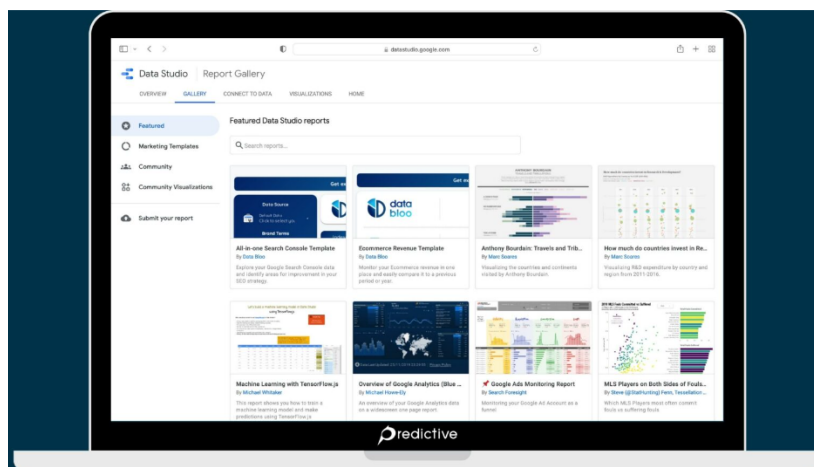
datastudio.google.com

Data Studio Report Gallery

OVERVIEW GALLERY CONNECT TO DATA VISUALIZATIONS HOME

Featured

Marketing Templates

Community

Community Visualizations

Submit your report

Featured Data Studio reports

Search reports...

Get

Data Source

Brand Terms

data bloo

All-in-one Search Console Template
By Data Bloo
Explore your Google Search Console data and identify areas for improvement in your SEO strategy.

Ecommerce Revenue Template
By Data Bloo
Monitor your Ecommerce revenue in one place and easily compare it to a previous period or year.

Anthony Bourdain: Travels and Trib...
By Marc Soares
Visualizing the countries and continents visited by Anthony Bourdain.

How much do countries invest in Re...
By Marc Soares
Visualizing R&D expenditure by country and region from 2011-2016.

Machine Learning with TensorFlow.js
By Michael Whitaker
This report shows you how to train a machine learning model and make predictions using TensorFlow.js

Overview of Google Analytics (Blue ...
By Michael Howe-Ely
An overview of your Google Analytics data on a widescreen one page report.

Google Ads Monitoring Report
By Search Foresight
Monitoring your Google Ad Account as a funnel

MLS Players on Both Sides of Fouls...
By Steve (@StatHunting) Fenn, TeraRaider...
Which MLS Players most often commit fouls vs suffering fouls

predictive